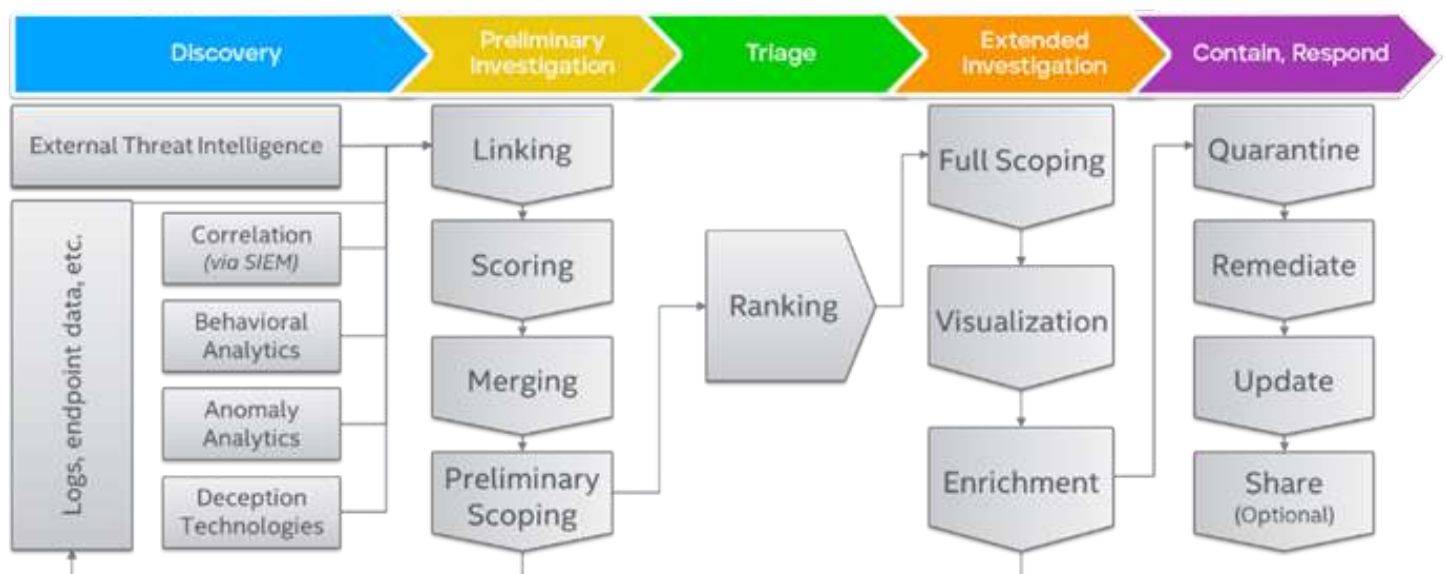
Discovery
Preliminary Investigation
Triage
Extended Investigation
Contain, Respond

External Threat Intelligence
Logs, endpoint data, etc.
Correlation (via SIEM)
Behavioral Analytics
Anomaly Analytics
Deception Technologies

Linking
Scoring
Merging
Preliminary Scoping

Ranking

Full Scoping
Visualization
Enrichment

Quarantine
Remediate
Update
Share (Optional)